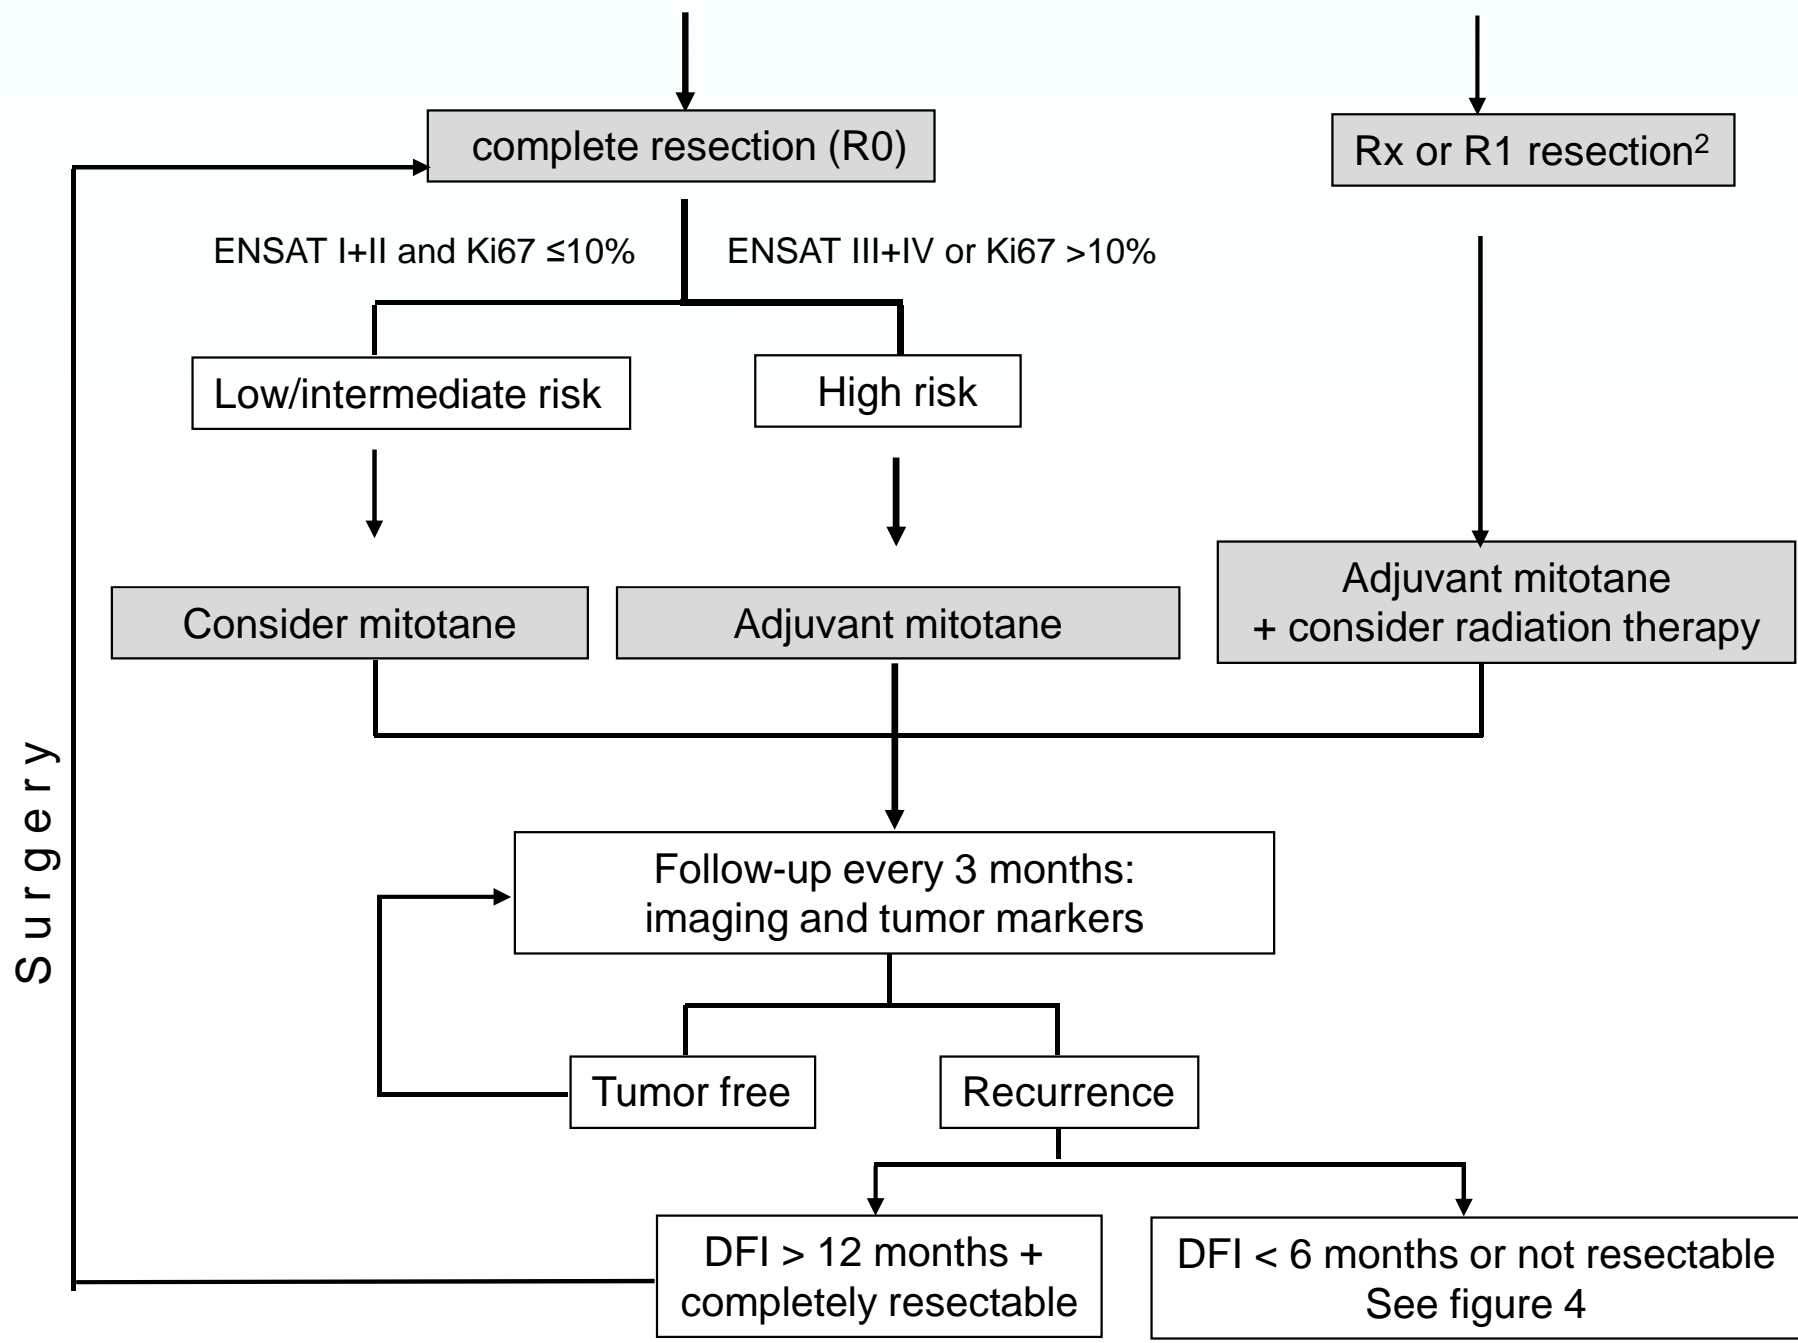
complete resection (R0)

Rx or R1 resection$^2$

ENSAT I+II and Ki67 ≤10%

ENSAT III+IV or Ki67 >10%

Low/intermediate risk

High risk

Consider mitotane

Adjuvant mitotane

Adjuvant mitotane + consider radiation therapy

Surgery

Follow-up every 3 months: imaging and tumor markers

Tumor free

Recurrence

DFI > 12 months + completely resectable

DFI < 6 months or not resectable See figure 4